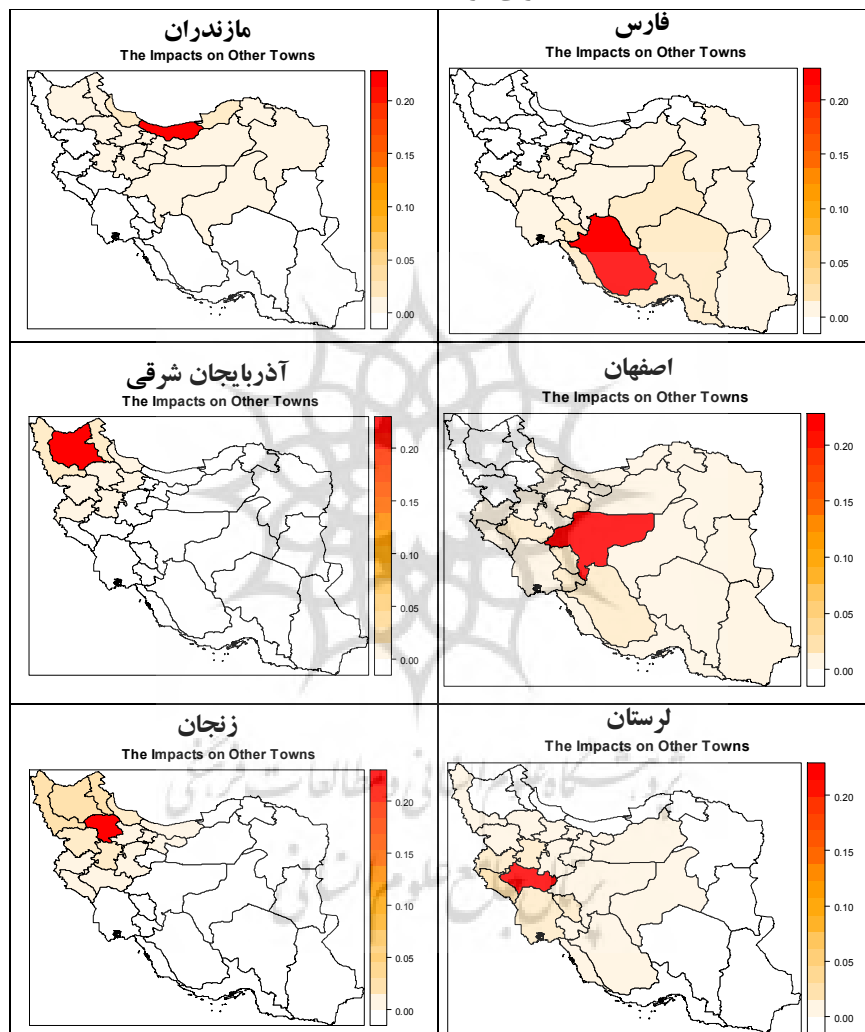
فارس
The Impacts on Other Towns
0.20
0.15
0.10
0.05
0.00

مازندران
The Impacts on Other Towns
0.20
0.15
0.10
0.05
0.00

اصفهان
The Impacts on Other Towns
0.20
0.15
0.10
0.05
0.00

آذربایجان شرقی
The Impacts on Other Towns
0.20
0.15
0.10
0.05
0.00

لرستان
The Impacts on Other Towns
0.20
0.15
0.10
0.05
0.00

زنجان
The Impacts on Other Towns
0.20
0.15
0.10
0.05
0.00